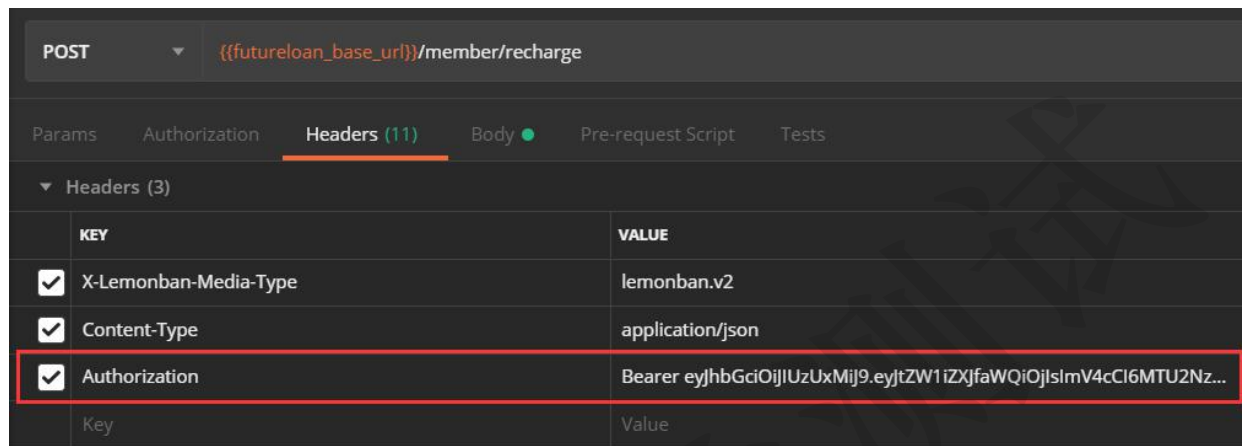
POST {{futureloan_base_url}}/member/recharge

Params Authorization Headers (11) Body Pre-request Script Tests

Headers (3)

| KEY | VALUE |
|---|---|
| X-Lemonban-Media-Type | lemonban.v2 |
| Content-Type | application/json |
| Authorization | Bearer eyJhbGciOiJIUzUxMiJ9.eyJtZW1iZXJfaWQiOjIsImV4cCI6MTU2Nz... |
| Key | Value |

测试